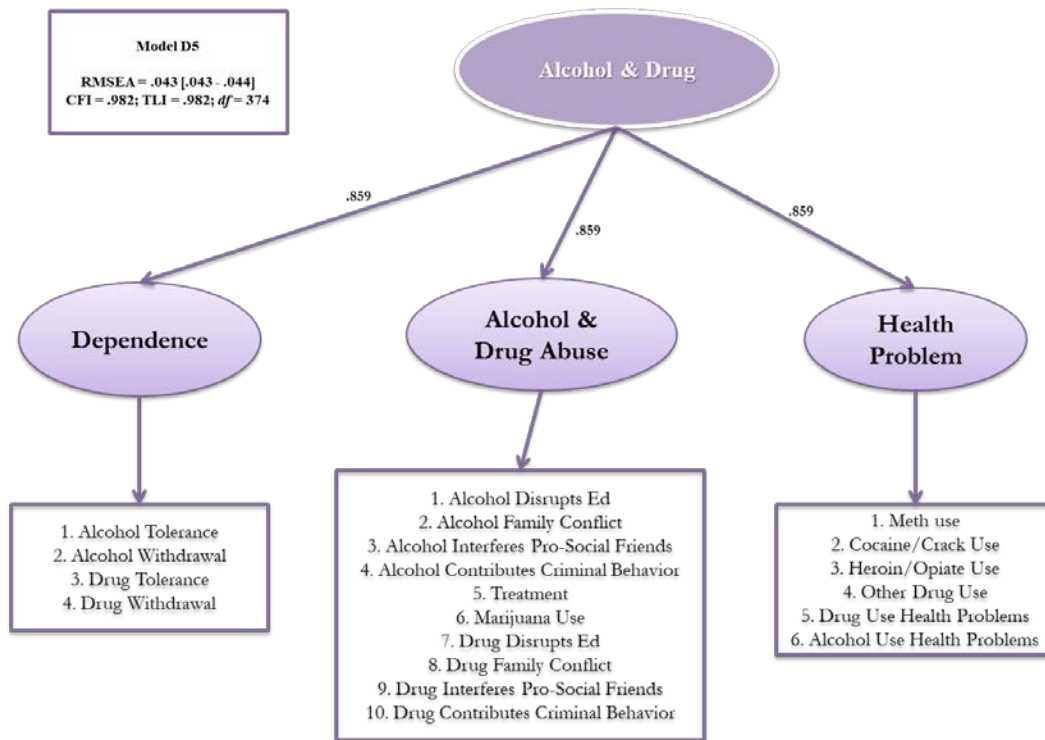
Model D5

RMSEA = .043 [.043 - .044]
CFI = .982; TLI = .982; *df* = 374

Alcohol & Drug

.859

.859

.859

Dependence

Alcohol & Drug Abuse

Health Problem

1. Alcohol Tolerance
2. Alcohol Withdrawal
3. Drug Tolerance
4. Drug Withdrawal

1. Alcohol Disrupts Ed
2. Alcohol Family Conflict
3. Alcohol Interferes Pro-Social Friends
4. Alcohol Contributes Criminal Behavior
5. Treatment
6. Marijuana Use
7. Drug Disrupts Ed
8. Drug Family Conflict
9. Drug Interferes Pro-Social Friends
10. Drug Contributes Criminal Behavior

1. Meth use
2. Cocaine/Crack Use
3. Heroin/Opiate Use
4. Other Drug Use
5. Drug Use Health Problems
6. Alcohol Use Health Problems